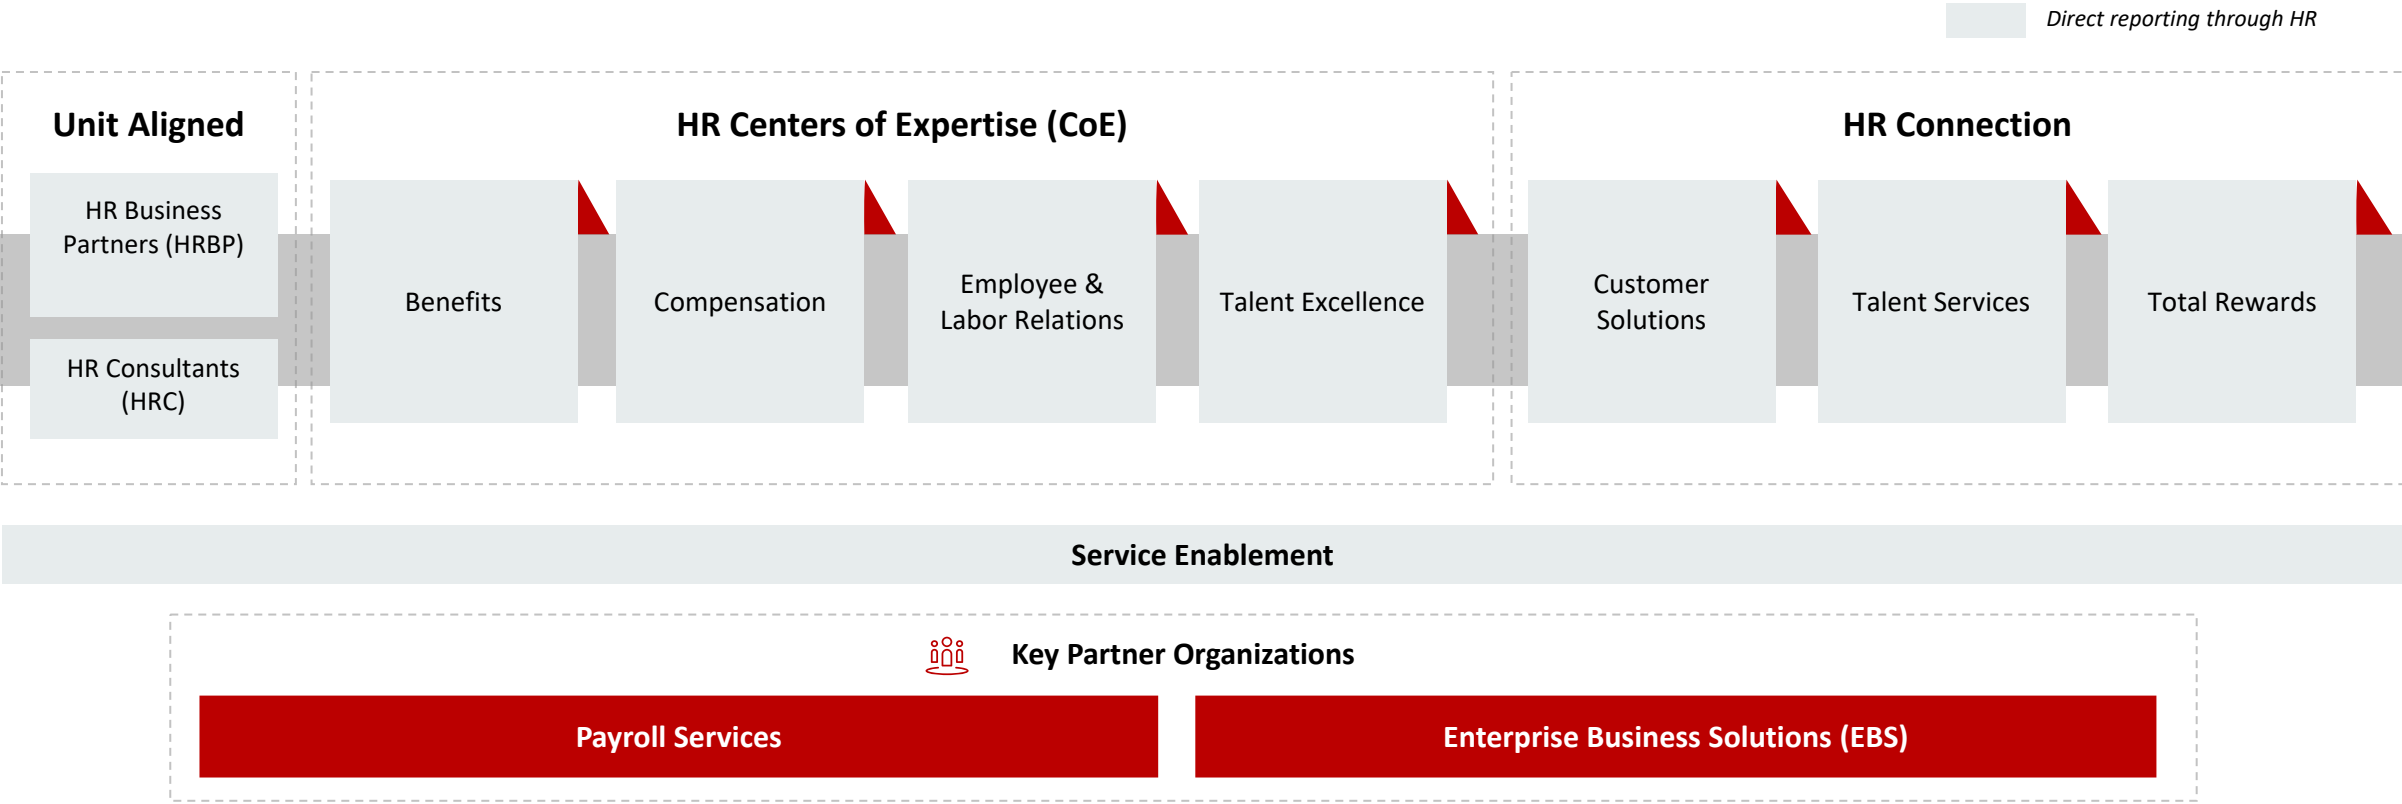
Direct reporting through HR

Unit Aligned

HR Business Partners (HRBP)

HR Consultants (HRC)

HR Centers of Expertise (CoE)

Benefits

Compensation

Employee & Labor Relations

Talent Excellence

HR Connection

Customer Solutions

Talent Services

Total Rewards

Service Enablement

Key Partner Organizations

Payroll Services

Enterprise Business Solutions (EBS)